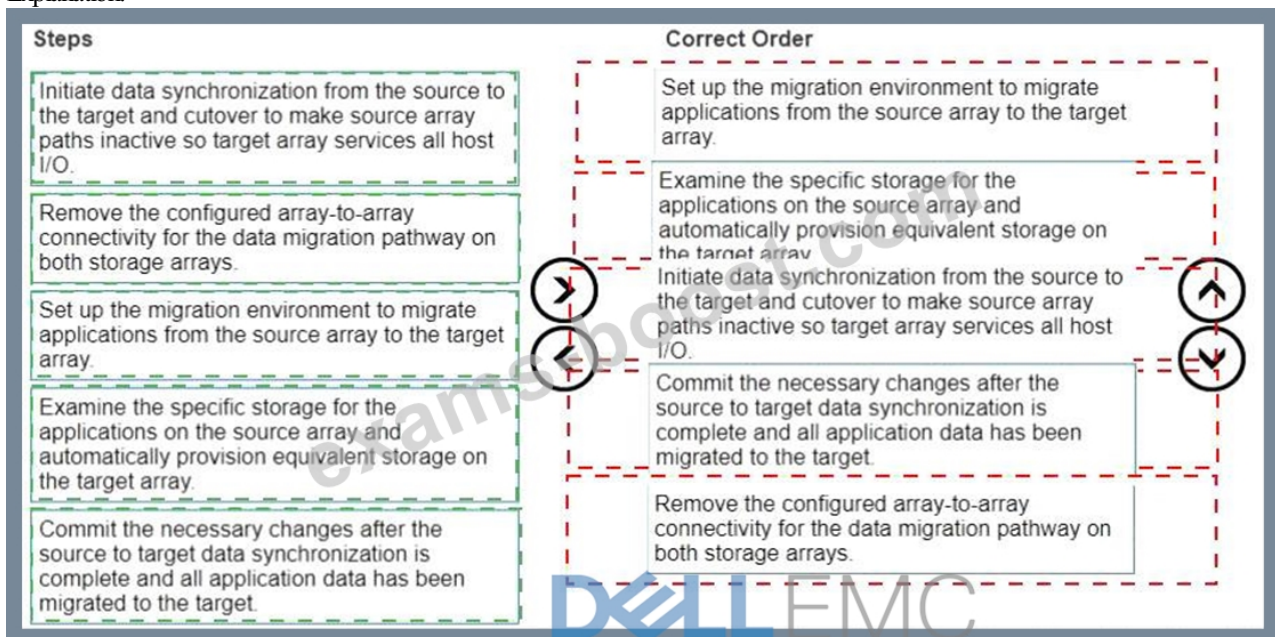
Steps

Initiate data synchronization from the source to the target and cutover to make source array paths inactive so target array services all host I/O.

Remove the configured array-to-array connectivity for the data migration pathway on both storage arrays.

Set up the migration environment to migrate applications from the source array to the target array.

Examine the specific storage for the applications on the source array and automatically provision equivalent storage on the target array.

Commit the necessary changes after the source to target data synchronization is complete and all application data has been migrated to the target.

Correct Order

Set up the migration environment to migrate applications from the source array to the target array.

Examine the specific storage for the applications on the source array and automatically provision equivalent storage on the target array.

Initiate data synchronization from the source to the target and cutover to make source array paths inactive so target array services all host I/O.

Commit the necessary changes after the source to target data synchronization is complete and all application data has been migrated to the target.

Remove the configured array-to-array connectivity for the data migration pathway on both storage arrays.

examsboost.com

DELL EMC